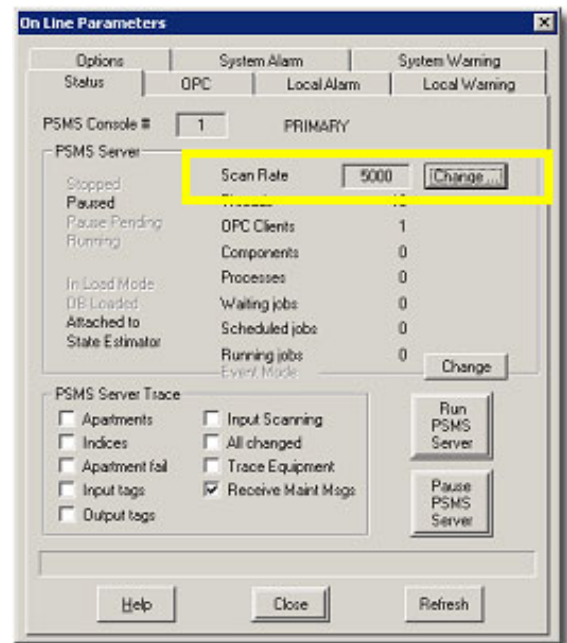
On Line Parameters

Options | System Alarm | System Warning
Status | OPC | Local Alarm | Local Warning

PSMS Console # 1 PRIMARY

PSMS Server

Stopped
Paused
Pause Pending
Running

In Load Mode
DB Loaded
Attached to State Estimator

Scan Rate 5000 Change...
Threads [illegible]
OPC Clients 1
Components 0
Processes 0
Waiting jobs 0
Scheduled jobs 0
Running jobs 0
Event Mode

Change

PSMS Server Trace
Apartments
Indices
Apartment fail
Input tags
Output tags
Input Scanning
All changed
Trace Equipment
Receive Maint Msgs

Run PSMS Server

Pause PSMS Server

Help
Close
Refresh